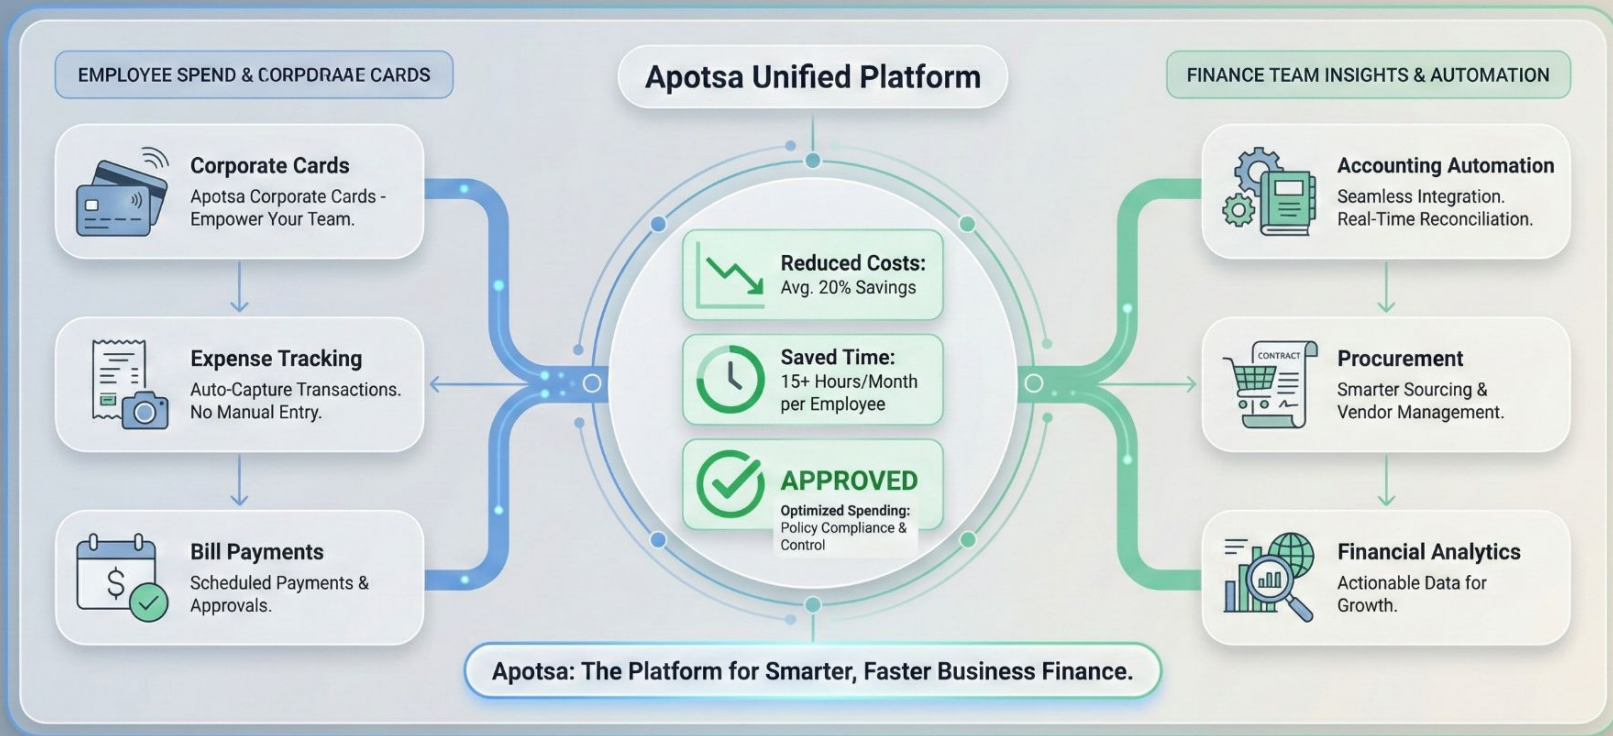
EMPLOYEE SPEND & CORPDRAAE CARDS

Apotsa Unified Platform

FINANCE TEAM INSIGHTS & AUTOMATION

Corporate Cards
Apotsa Corporate Cards - Empower Your Team.

Expense Tracking
Auto-Capture Transactions. No Manual Entry.

Bill Payments
Scheduled Payments & Approvals.

$

Reduced Costs:
Avg. 20% Savings

Saved Time:
15+ Hours/Month per Employee

APPROVED
Optimized Spending: Policy Compliance & Control

Accounting Automation
Seamless Integration. Real-Time Reconciliation.

CONTRACT

Procurement
Smarter Sourcing & Vendor Management.

Financial Analytics
Actionable Data for Growth.

Apotsa: The Platform for Smarter, Faster Business Finance.